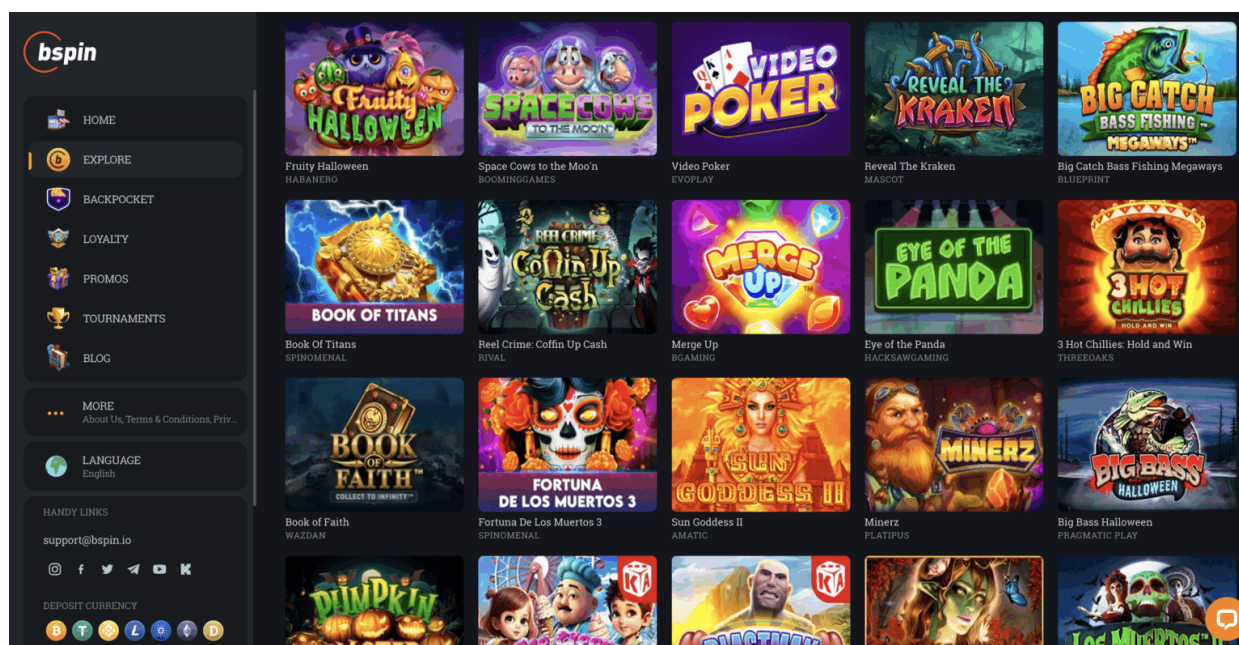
bspin

HOME
EXPLORE
BACKPOCKET
LOYALTY
PROMOS
TOURNAMENTS
BLOG

MORE
About Us, Terms & Conditions, Priv...

LANGUAGE
English

HANDY LINKS
support@bspin.io

DEPOSIT CURRENCY

Fruity Halloween
Fruity Halloween
HABANERO

Spacecows to the Moo'n
Space Cows to the Moo'n
BOOMINGGAMES

Video Poker
Video Poker
EVOPLAY

Reveal the Kraken
Reveal The Kraken
MASCOT

Big Catch Bass Fishing Megaways
Big Catch Bass Fishing Megaways
BLUEPRINT

Book of Titans
Book Of Titans
SPINOMENAL

Reel Crime Coffin Up Cash
Reel Crime: Coffin Up Cash
RIVAL

Merge Up
Merge Up
BGAMING

Eye of the Panda
Eye of the Panda
HACKSAWGAMING

3 Hot Chillies Hold and Win
3 Hot Chillies: Hold and Win
THREEOAKS

Book of Faith Collect to Infinity
Book of Faith
WAZDAN

Fortuna de los Muertos 3
Fortuna De Los Muertos 3
SPINOMENAL

Sun Goddess II
Sun Goddess II
AMATIC

Minerz
Minerz
PLATIPUS

Big Bass Halloween
Big Bass Halloween
PRAGMATIC PLAY

Pumpkin
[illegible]
Los Muertos